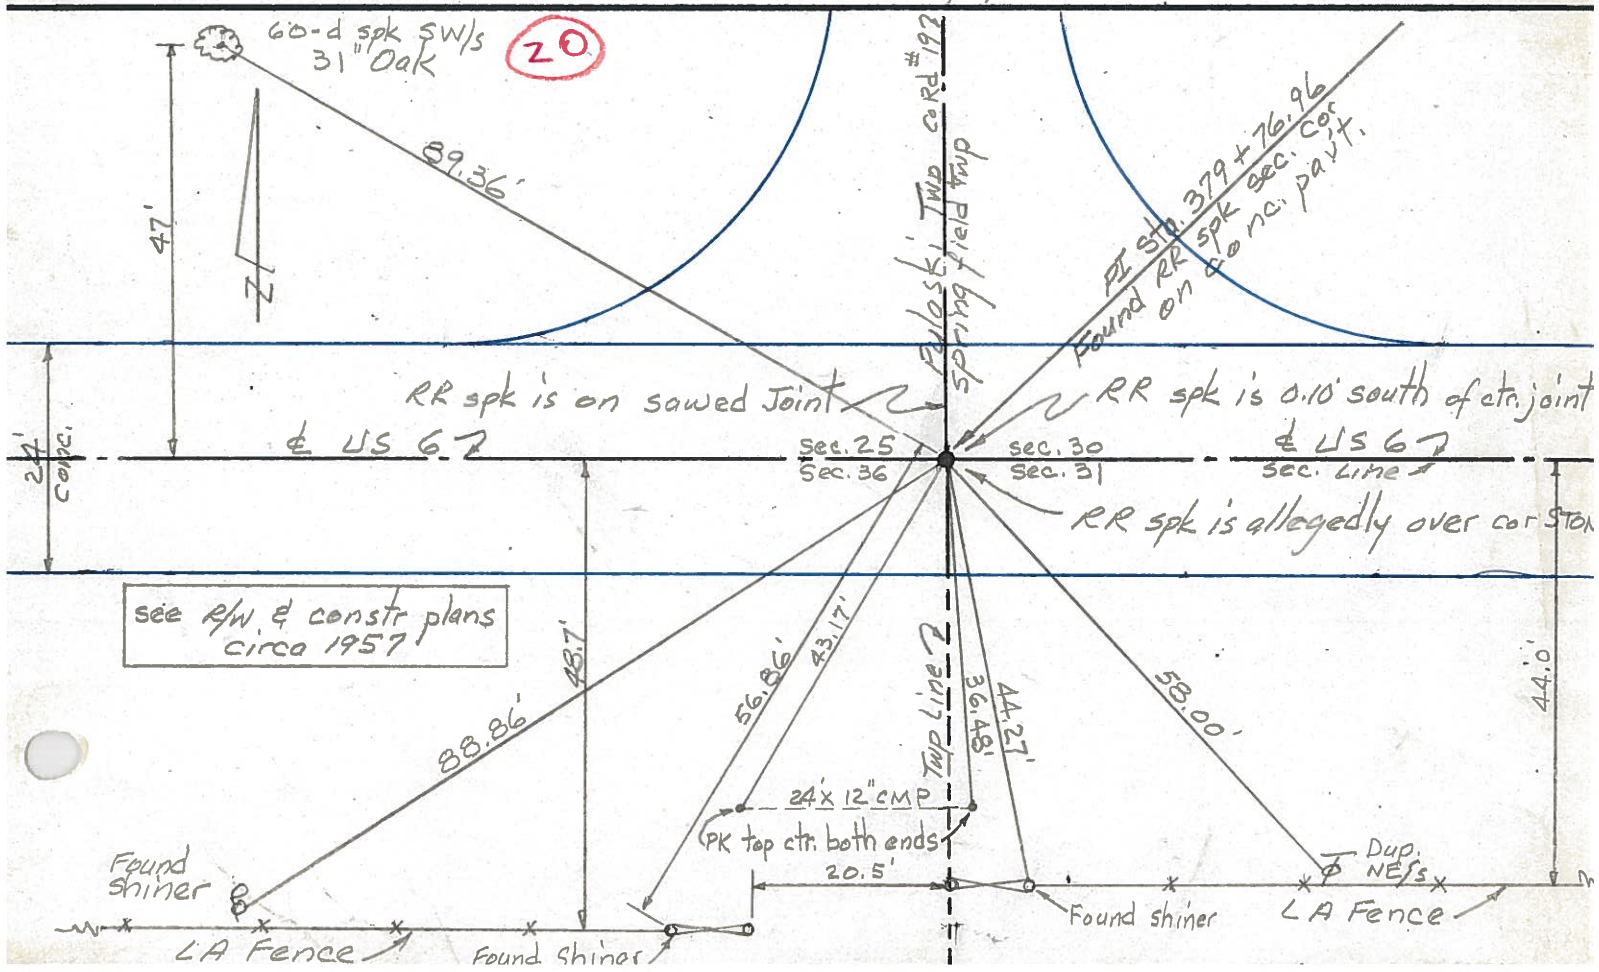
60-d spk SW/s 31" Oak

20

47'

N

89.36'

Pulaski Twp cord #192

Springfield twp

PI sta. 379+76.96

Found RR spk sec. cor on conc. pav't.

RR spk is on sawed Joint

RR spk is 0.10' south of ctr. joint

24' conc.

℄ US 6

℄ US 6

Sec. 25

Sec. 36

Sec. 30

Sec. 31

Sec. Line

RR spk is allegedly over cor Ston

see R/W & constr plans circa 1957

88.86'

48.7'

56.86'

43.17'

Twp Line

36.48'

44.27'

58.00'

44.0'

24' x 12" CMP

PK top ctr. both ends

20.5'

Found shiner

Found shiner

Found shiner

Dup. NE/s

L A Fence

L A Fence